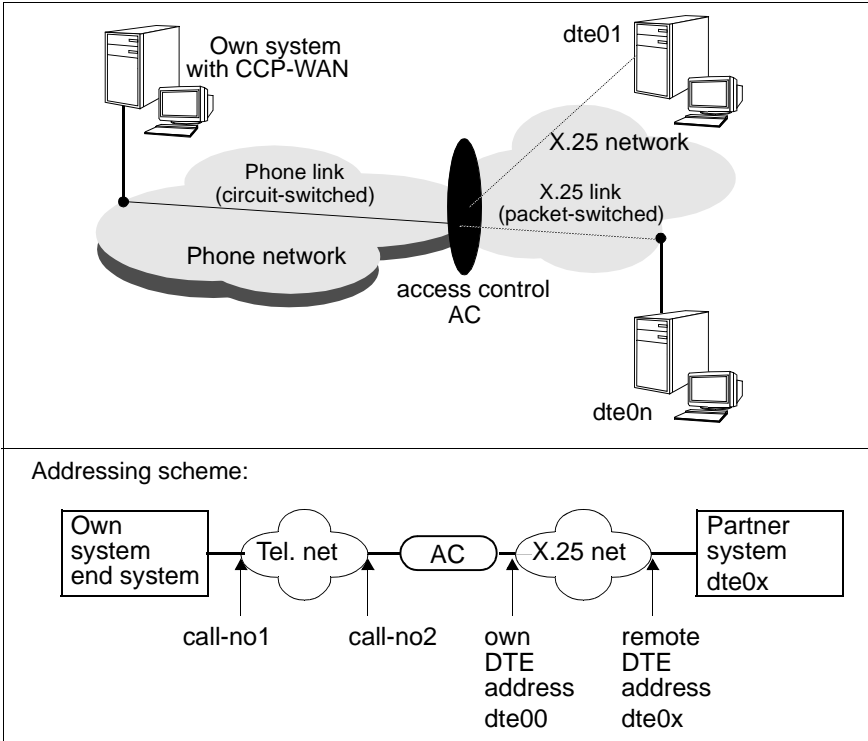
Own system with CCP-WAN

dte01

X.25 network

Phone link (circuit-switched)

X.25 link (packet-switched)

Phone network

access control AC

dte0n

Addressing scheme:

Own system end system

Tel. net

AC

X.25 net

Partner system dte0x

call-no1

call-no2

own DTE address dte00

remote DTE address dte0x